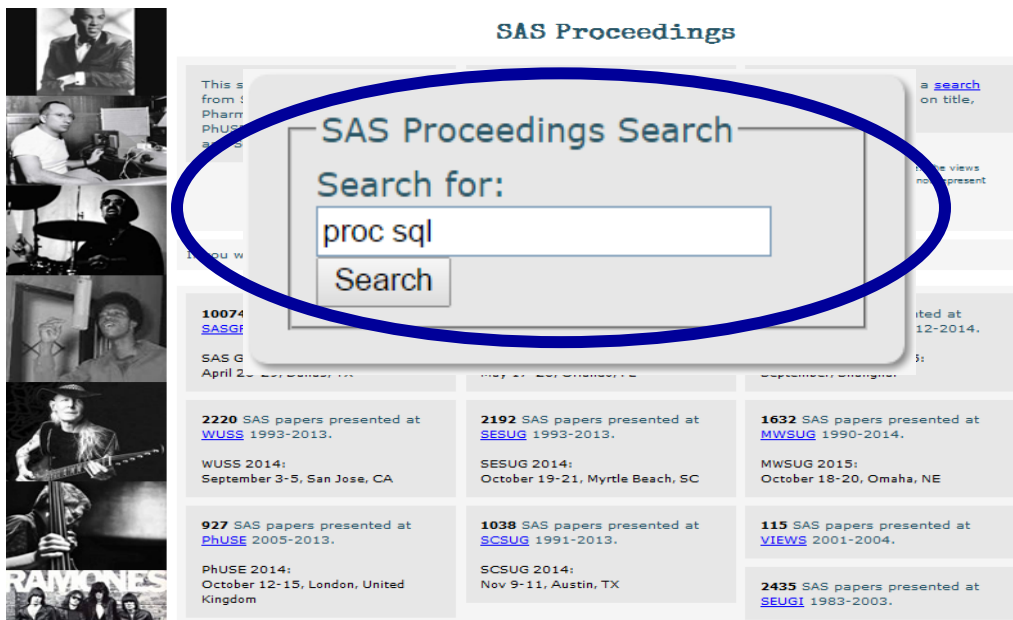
SAS Proceedings

This s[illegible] from S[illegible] Pharm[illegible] PhUSE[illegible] a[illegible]

a search on title,

the views not represent

If you w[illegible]

SAS Proceedings Search

Search for:

proc sql

Search

10074 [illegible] SASGF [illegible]

SAS G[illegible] April 2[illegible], Dallas, TX

May 1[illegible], Orlando, FL

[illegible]nted at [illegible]12-2014.

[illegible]: September, Shanghai

2220 SAS papers presented at WUSS 1993-2013.

WUSS 2014: September 3-5, San Jose, CA

2192 SAS papers presented at SESUG 1993-2013.

SESUG 2014: October 19-21, Myrtle Beach, SC

1632 SAS papers presented at MWSUG 1990-2014.

MWSUG 2015: October 18-20, Omaha, NE

927 SAS papers presented at PhUSE 2005-2013.

PhUSE 2014: October 12-15, London, United Kingdom

1038 SAS papers presented at SCSUG 1991-2013.

SCSUG 2014: Nov 9-11, Austin, TX

115 SAS papers presented at VIEWS 2001-2004.

2435 SAS papers presented at SEUGI 1983-2003.

RAMONES